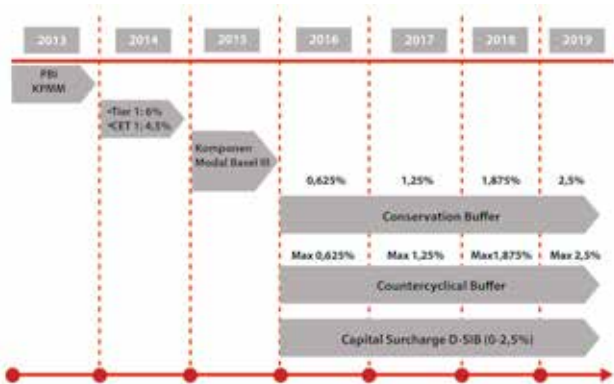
2013
2014
2015
2016
2017
2018
2019

PBI KPMM

•Tier 1: 6%
•CET 1: 4,5%

Komponen Modal Basel III

0,625%
1,25%
1,875%
2,5%

Conservation Buffer

Max 0,625%
Max 1,25%
Max1,875%
Max 2,5%

Countercyclical Buffer

Capital Surcharge D-SIB (0-2,5%)